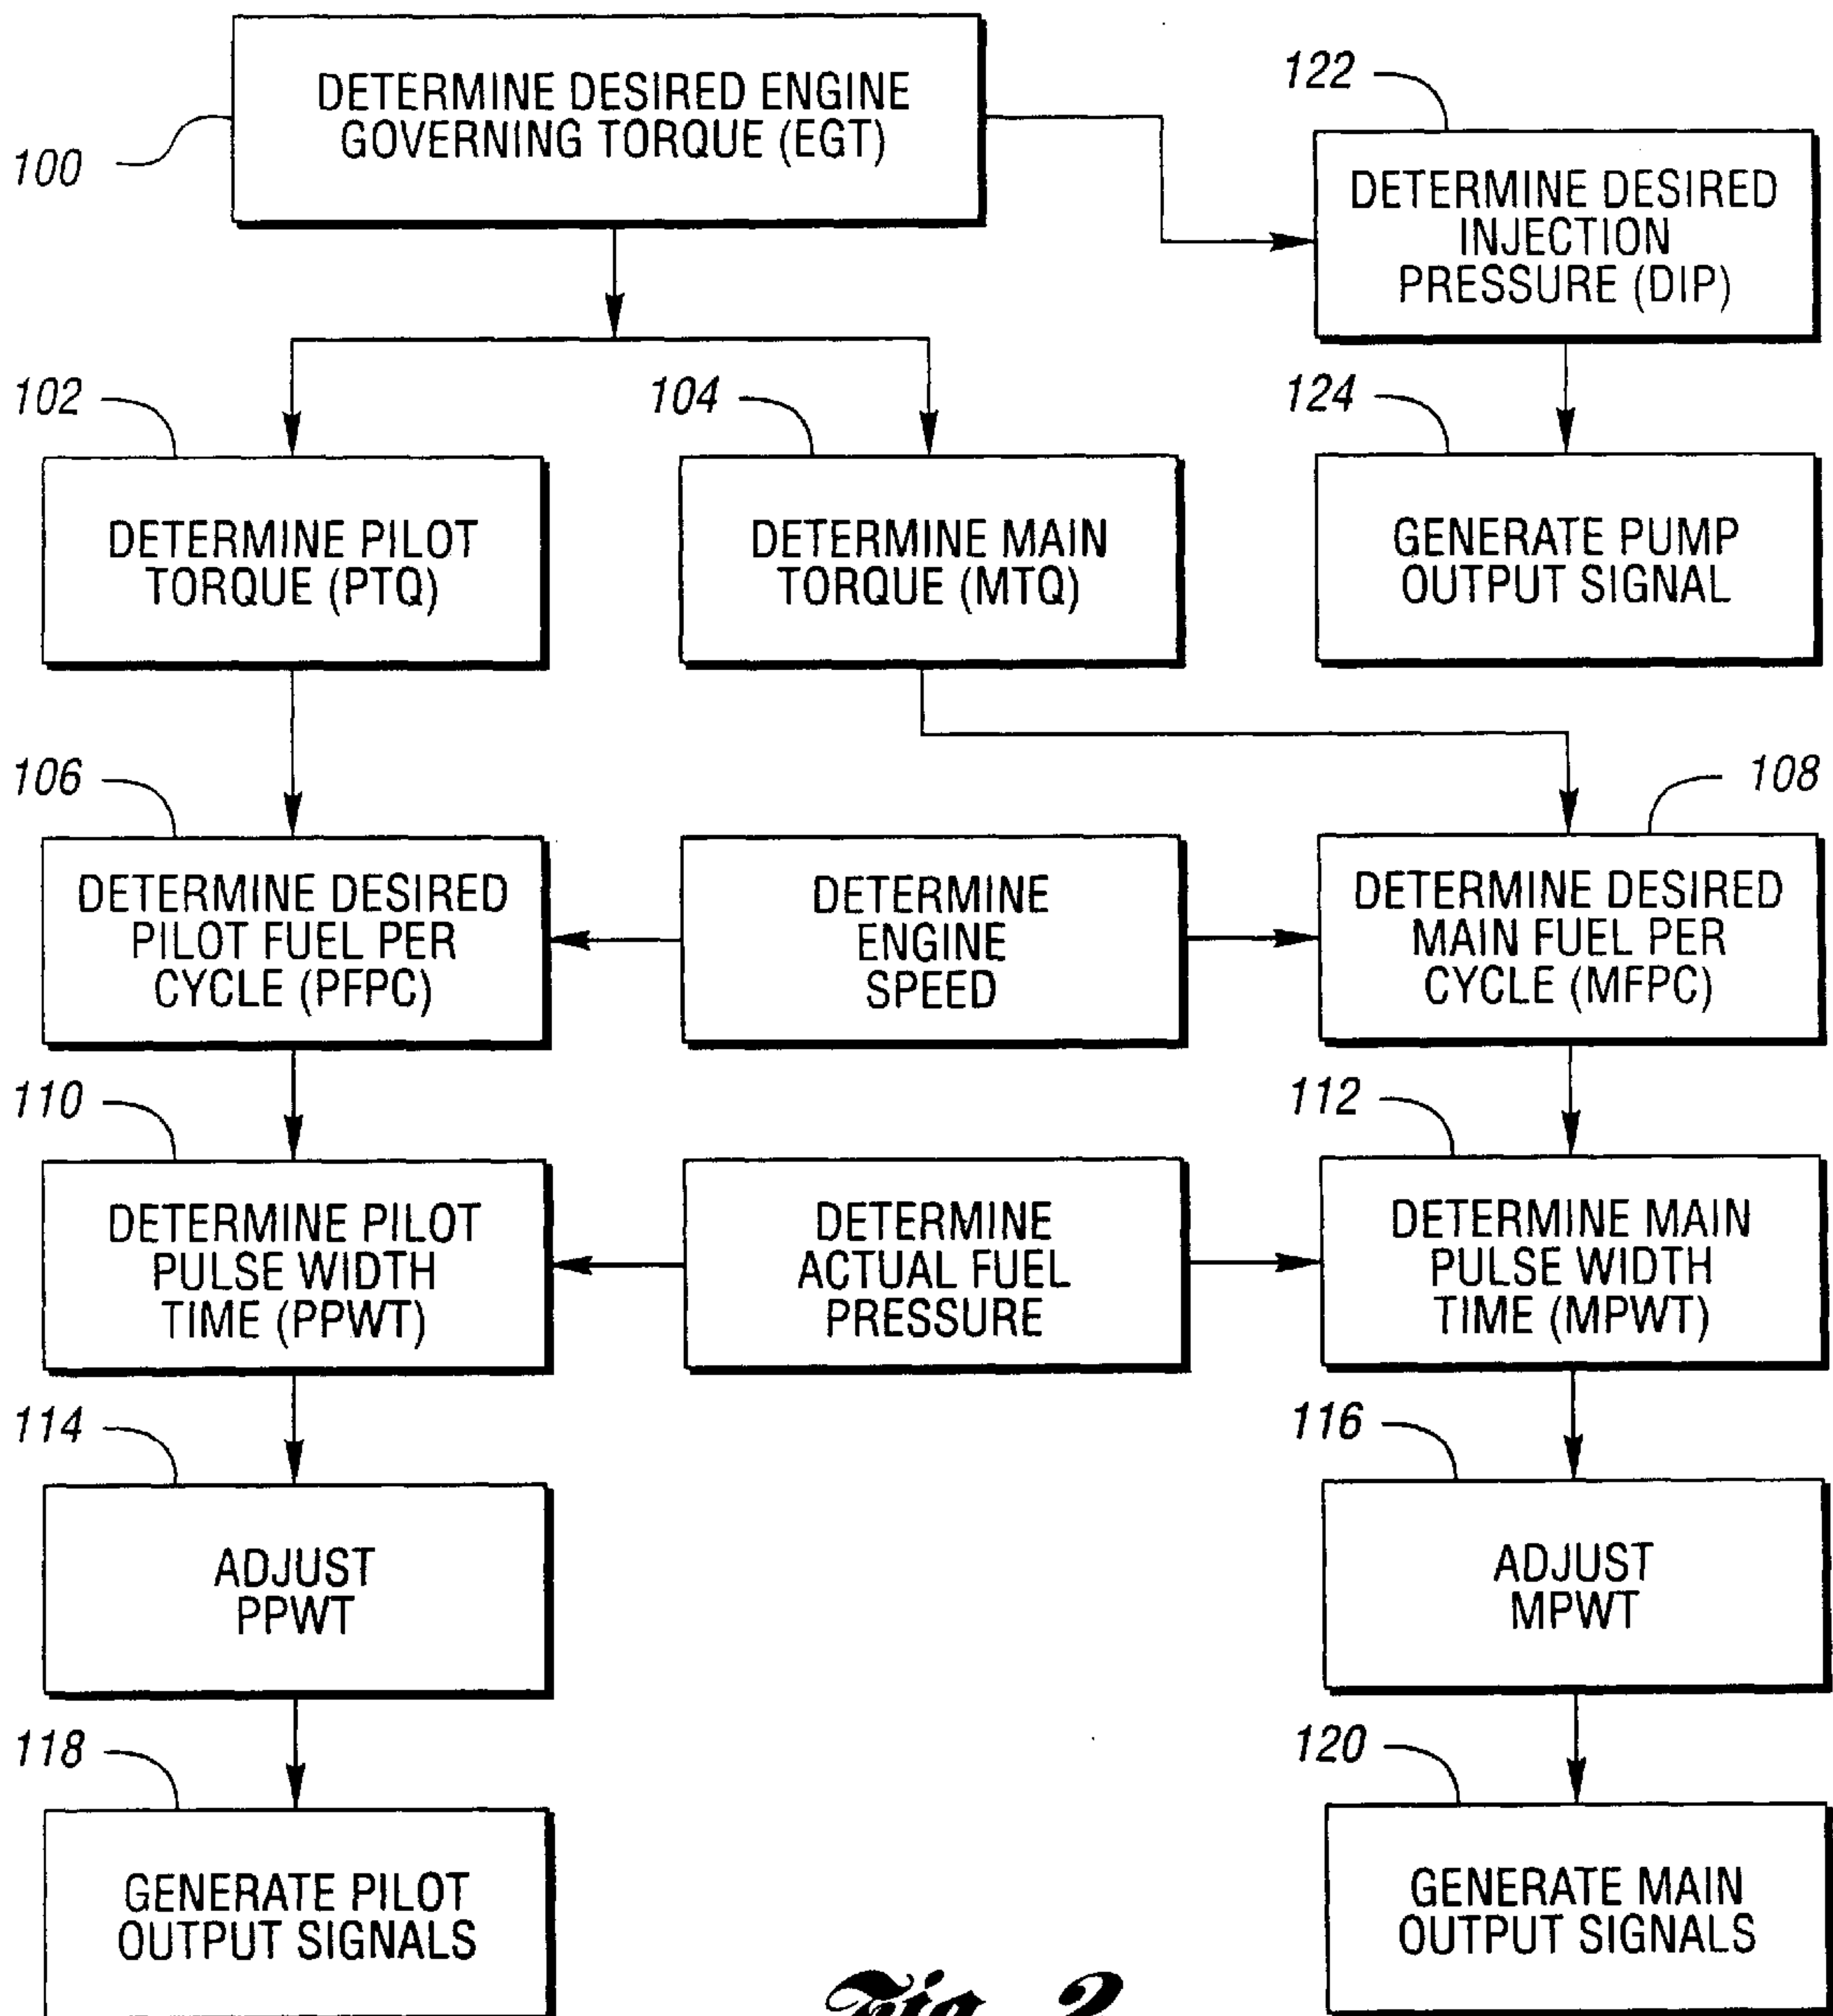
100
DETERMINE DESIRED ENGINE GOVERNING TORQUE (EGT)

122
DETERMINE DESIRED INJECTION PRESSURE (DIP)

102
DETERMINE PILOT TORQUE (PTQ)

104
DETERMINE MAIN TORQUE (MTQ)

124
GENERATE PUMP OUTPUT SIGNAL

106
DETERMINE DESIRED PILOT FUEL PER CYCLE (PFPC)

DETERMINE ENGINE SPEED

108
DETERMINE DESIRED MAIN FUEL PER CYCLE (MFPC)

110
DETERMINE PILOT PULSE WIDTH TIME (PPWT)

DETERMINE ACTUAL FUEL PRESSURE

112
DETERMINE MAIN PULSE WIDTH TIME (MPWT)

114
ADJUST PPWT

116
ADJUST MPWT

118
GENERATE PILOT OUTPUT SIGNALS

120
GENERATE MAIN OUTPUT SIGNALS

Fig. 2